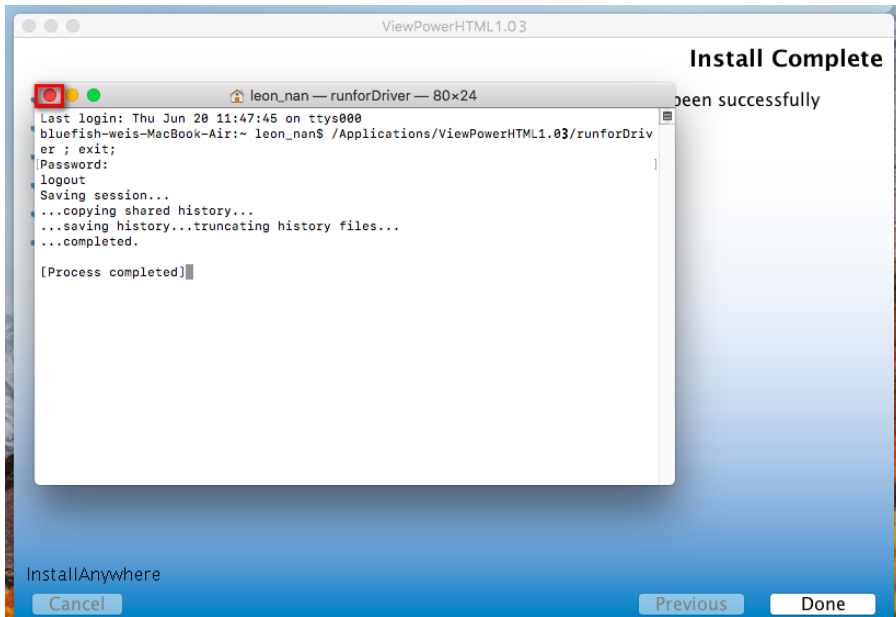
ViewPowerHTML1.03

Install Complete

been successfully

leon_nan — runforDriver — 80×24

Last login: Thu Jun 20 11:47:45 on ttys000
bluefish-weis-MacBook-Air:~ leon_nan$ /Applications/ViewPowerHTML1.03/runforDriver ; exit;
Password:
logout
Saving session...
...copying shared history...
...saving history...truncating history files...
...completed.

[Process completed]

InstallAnywhere

Cancel

Previous

Done